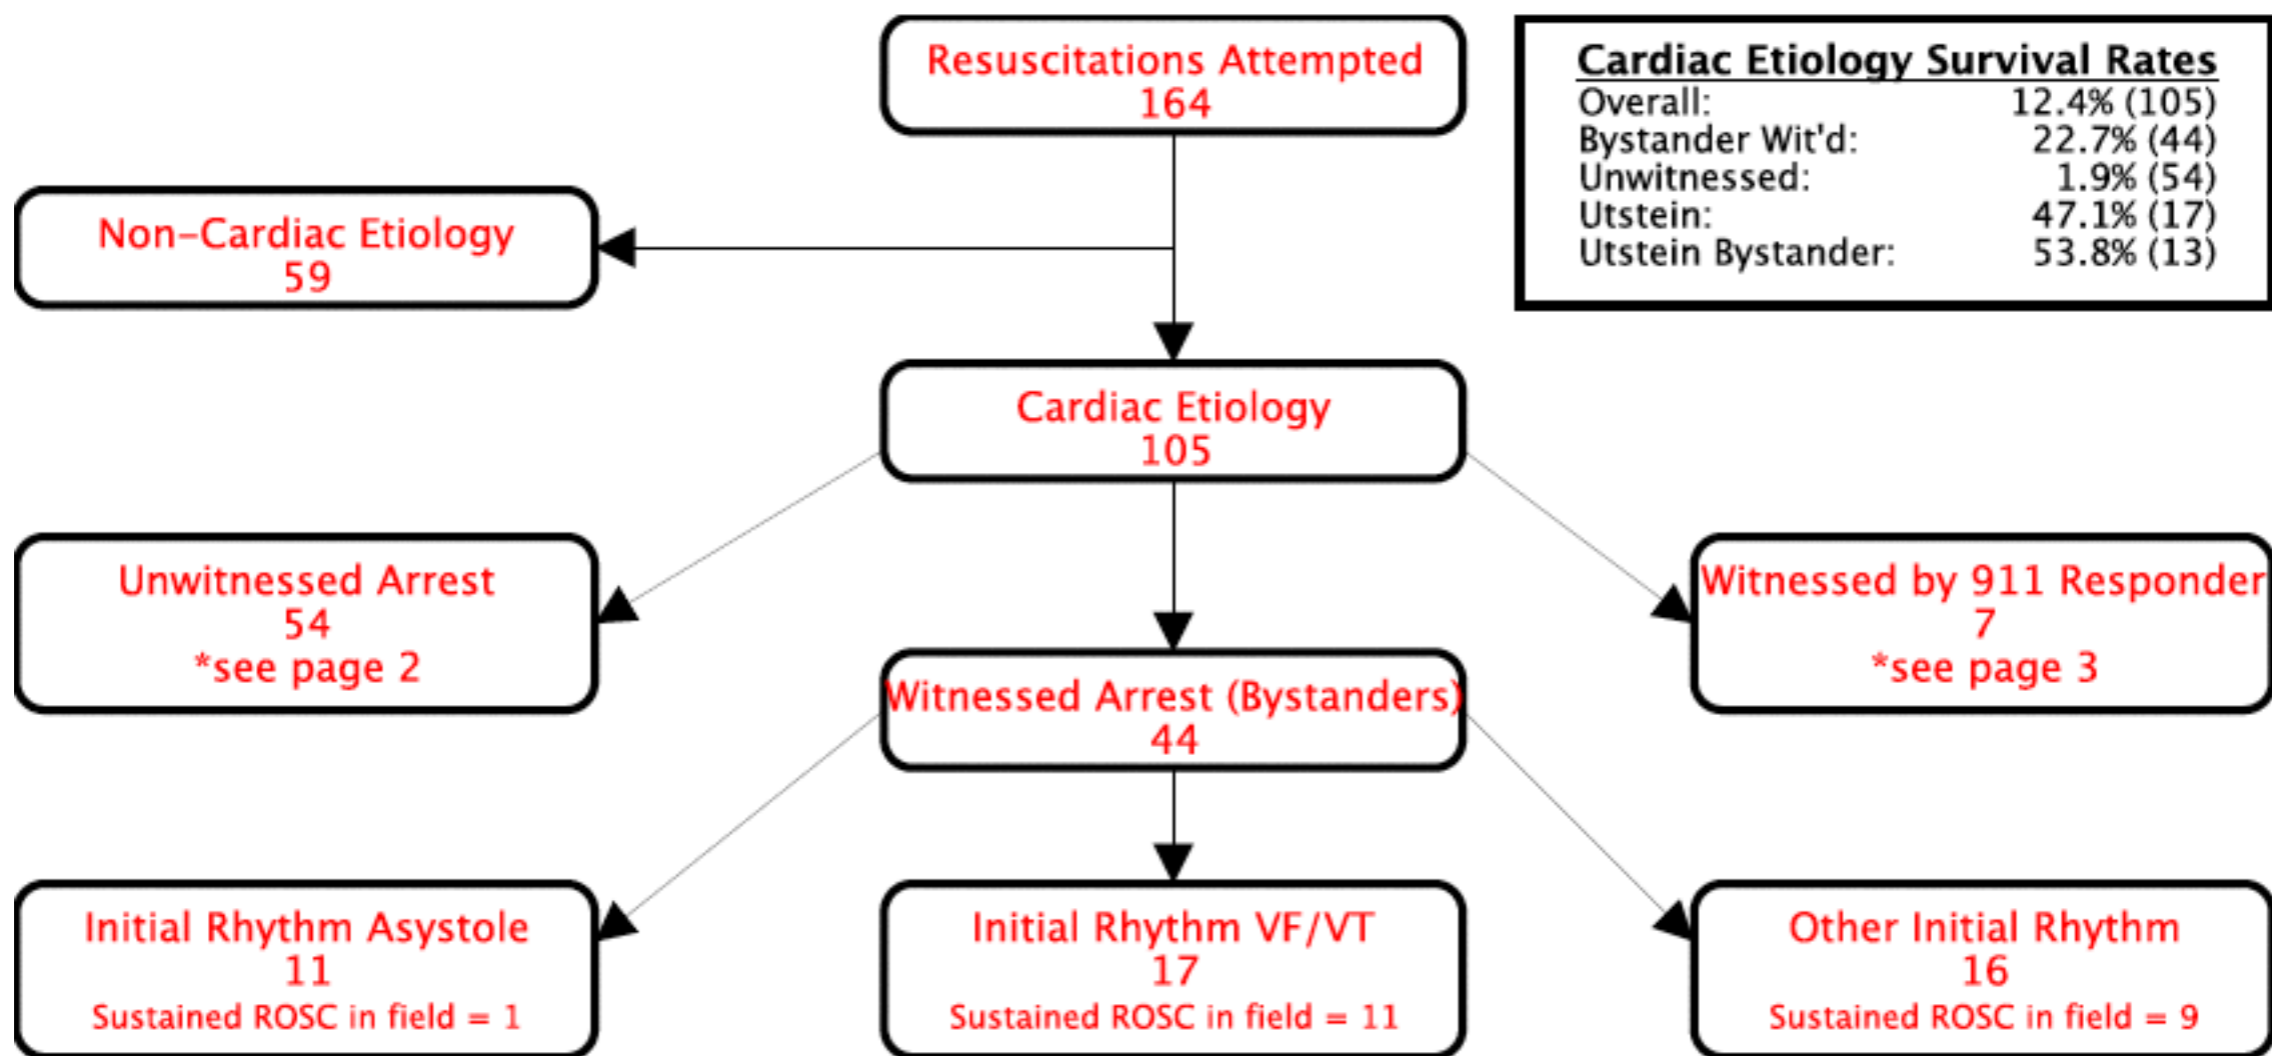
Resuscitations Attempted
164

Cardiac Etiology Survival Rates

| | |
|---|---|
| Overall: | 12.4% (105) |
| Bystander Wit'd: | 22.7% (44) |
| Unwitnessed: | 1.9% (54) |
| Utstein: | 47.1% (17) |
| Utstein Bystander: | 53.8% (13) |

Non-Cardiac Etiology
59

Cardiac Etiology
105

Unwitnessed Arrest
54
*see page 2

Witnessed Arrest (Bystanders)
44

Witnessed by 911 Responder
7
*see page 3

Initial Rhythm Asystole
11
Sustained ROSC in field = 1

Initial Rhythm VF/VT
17
Sustained ROSC in field = 11

Other Initial Rhythm
16
Sustained ROSC in field = 9